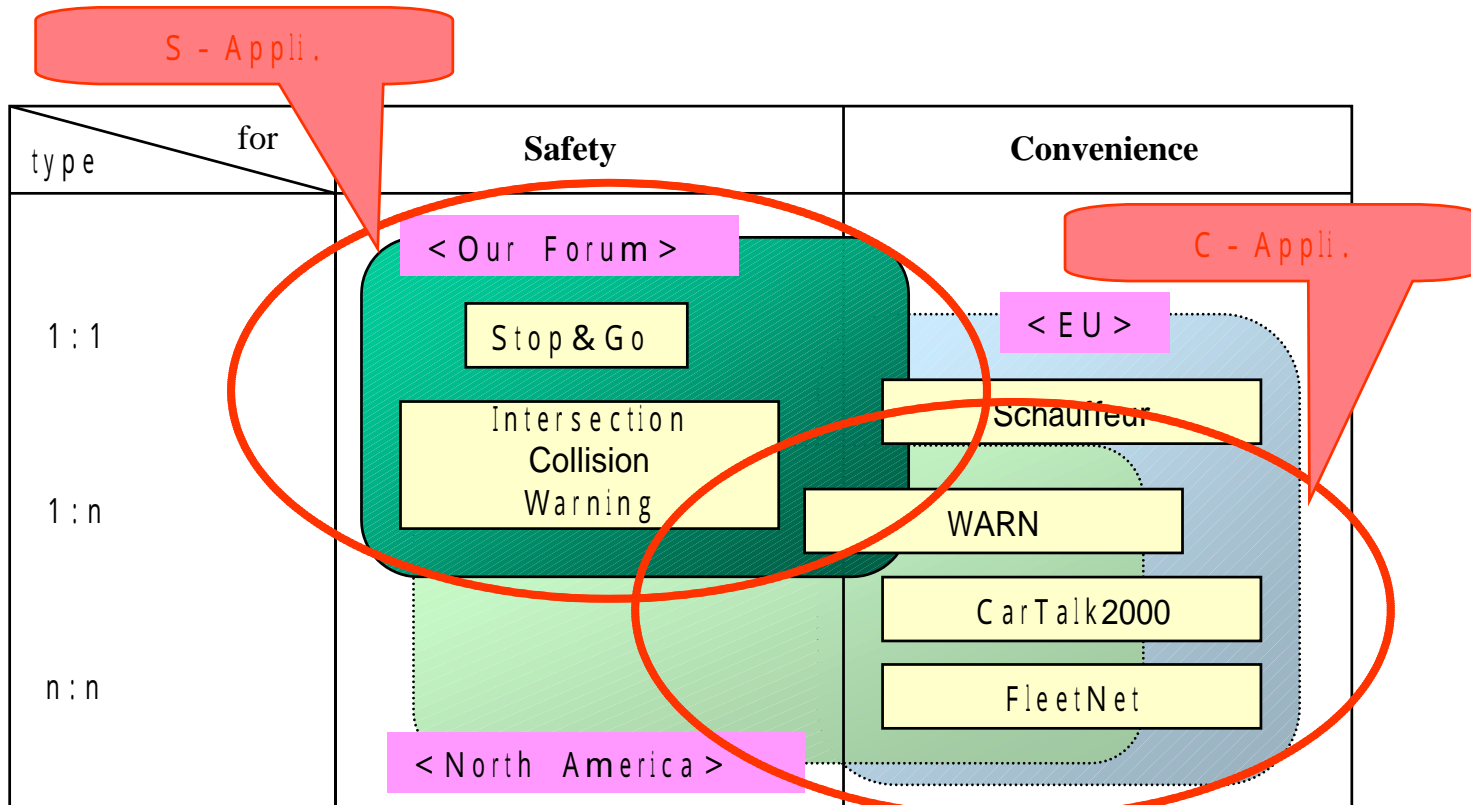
S - Appli.

| for / type | Safety | Convenience |
|---|---|---|
| 1 : 1 | | |
| 1 : n | | |
| n : n | | |

<Our Forum>

Stop & Go

Intersection Collision Warning

C - Appli.

<EU>

Schauffeur

WARN

CarTalk2000

FleetNet

<North America>